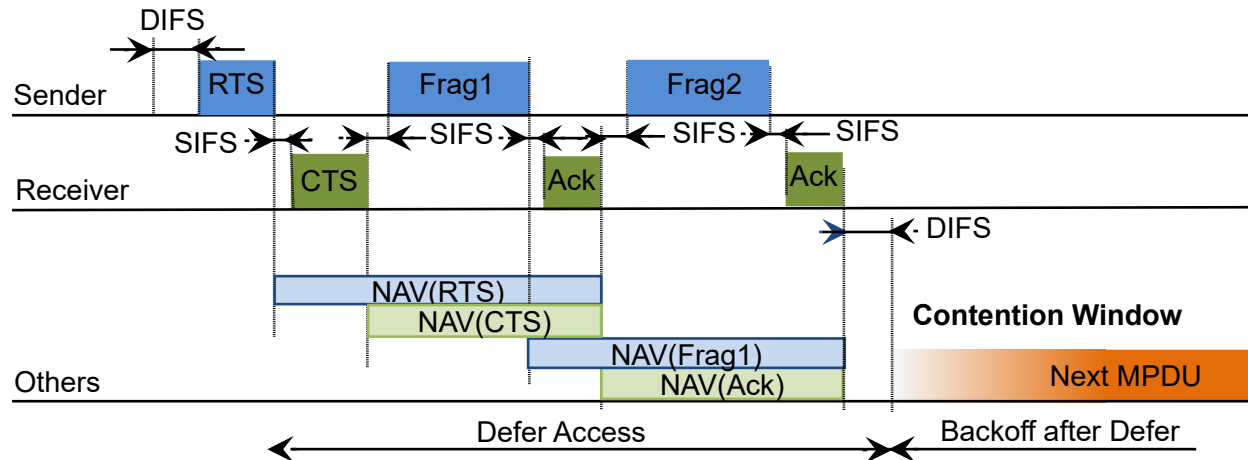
DIFS

Sender

RTS

Frag1

Frag2

SIFS

SIFS

SIFS

SIFS

Receiver

CTS

Ack

Ack

DIFS

NAV(RTS)

NAV(CTS)

Contention Window

NAV(Frag1)

Others

NAV(Ack)

Next MPDU

Defer Access

Backoff after Defer